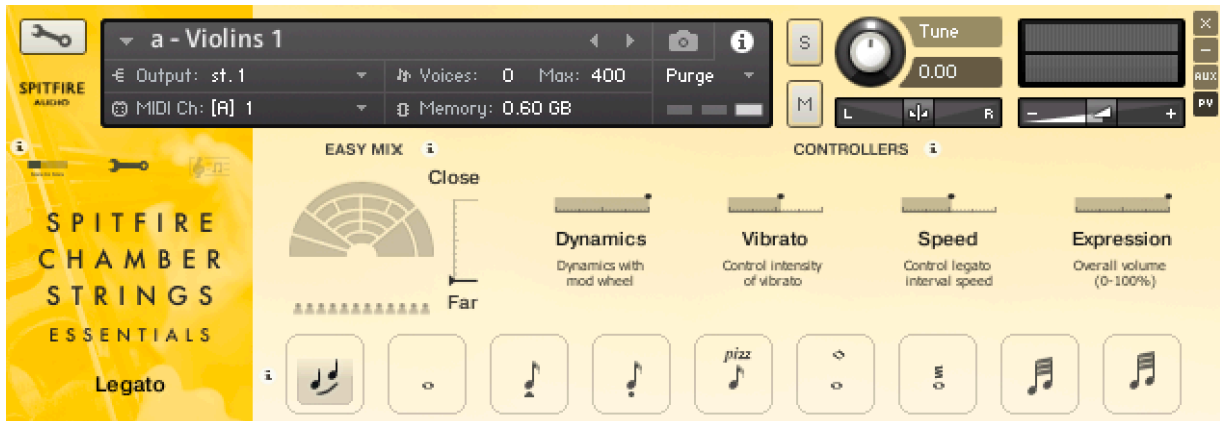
a - Violins 1

Output: st. 1

Voices: 0 Max: 400

Purge

MIDI Ch: [A] 1

Memory: 0.60 GB

S

M

Tune

0.00

L

R

AUX

PV

SPITFIRE AUDIO

EASY MIX

Close

Far

CONTROLLERS

Dynamics

Dynamics with mod wheel

Vibrato

Control intensity of vibrato

Speed

Control legato interval speed

Expression

Overall volume (0-100%)

SPITFIRE CHAMBER STRINGS ESSENTIALS

Legato

pizz